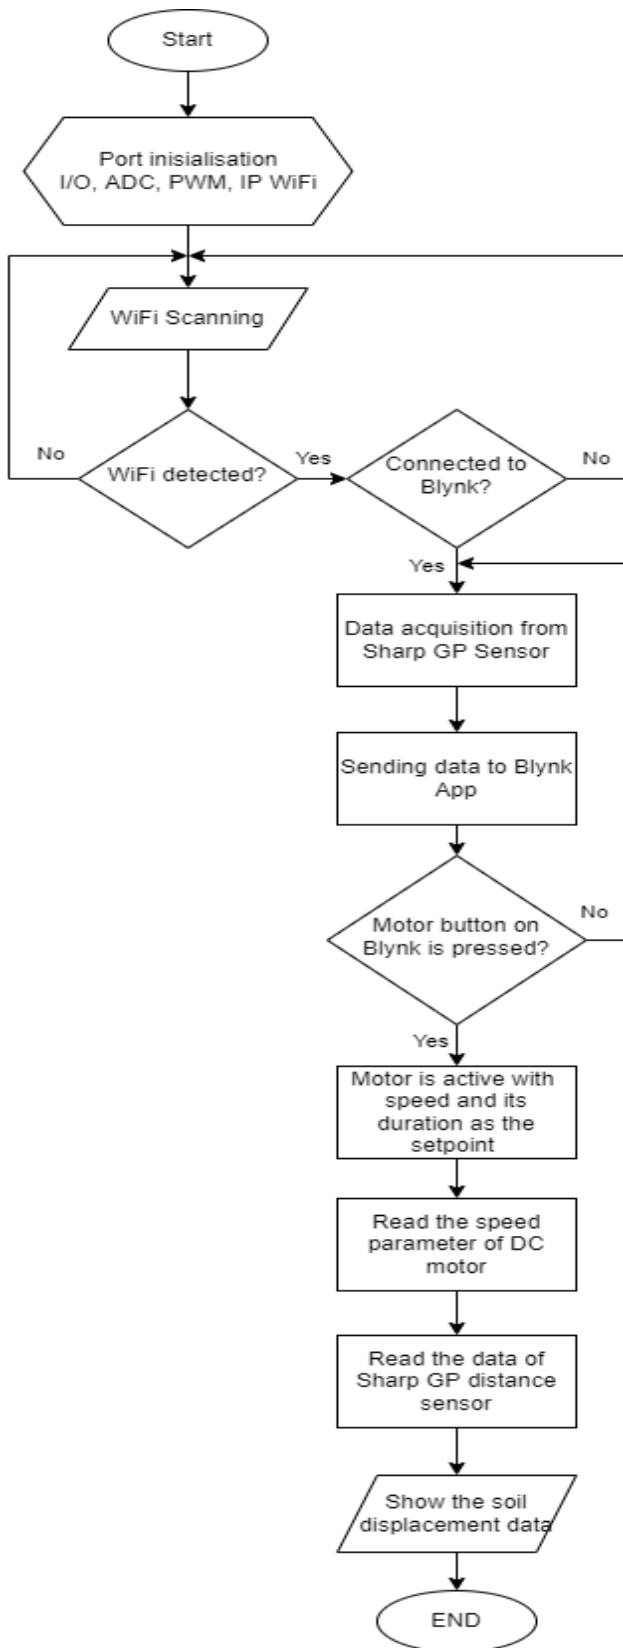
Start

Port inisialisation
I/O, ADC, PWM, IP WiFi

WiFi Scanning

No

WiFi detected?

Yes

Connected to Blynk?

No

Yes

Data acquisition from Sharp GP Sensor

Sending data to Blynk App

Motor button on Blynk is pressed?

No

Yes

Motor is active with speed and its duration as the setpoint

Read the speed parameter of DC motor

Read the data of Sharp GP distance sensor

Show the soil displacement data

END